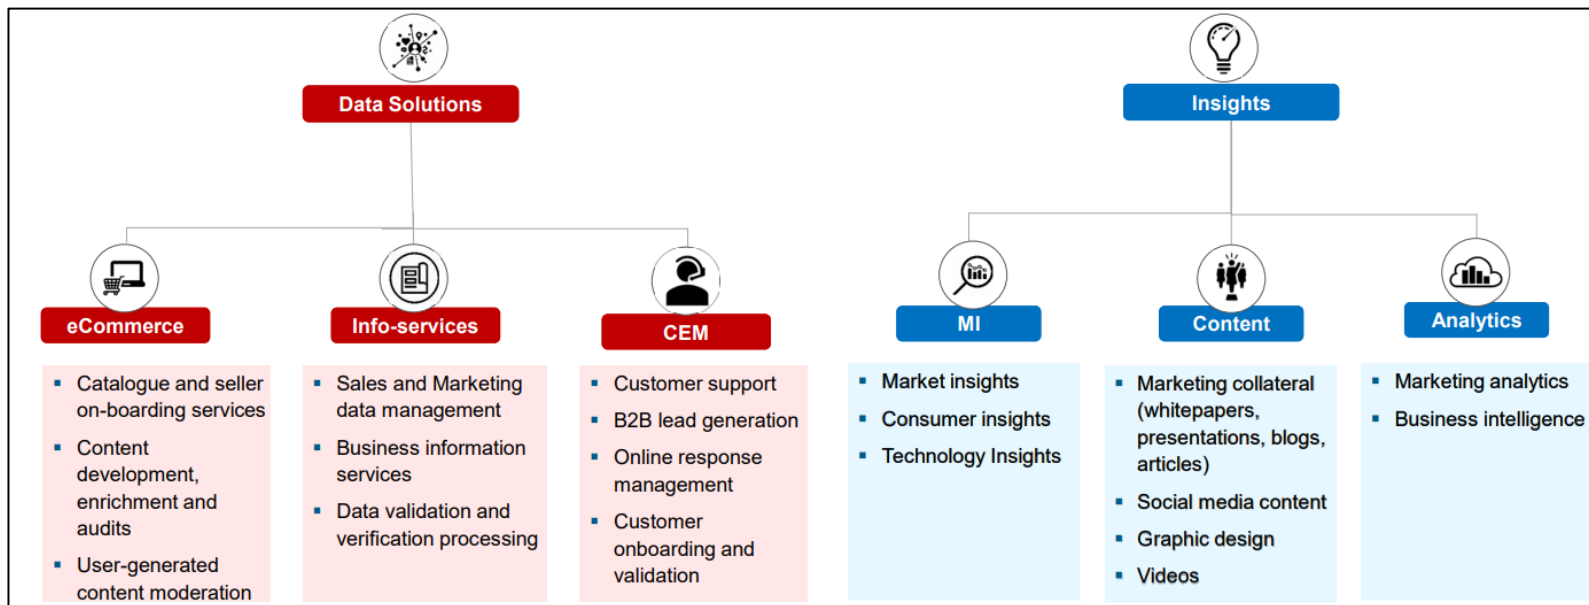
Data Solutions

Insights

eCommerce

- Catalogue and seller on-boarding services
- Content development, enrichment and audits
- User-generated content moderation

Info-services

- Sales and Marketing data management
- Business information services
- Data validation and verification processing

CEM

- Customer support
- B2B lead generation
- Online response management
- Customer onboarding and validation

MI

- Market insights
- Consumer insights
- Technology Insights

Content

- Marketing collateral (whitepapers, presentations, blogs, articles)
- Social media content
- Graphic design
- Videos

Analytics

- Marketing analytics
- Business intelligence